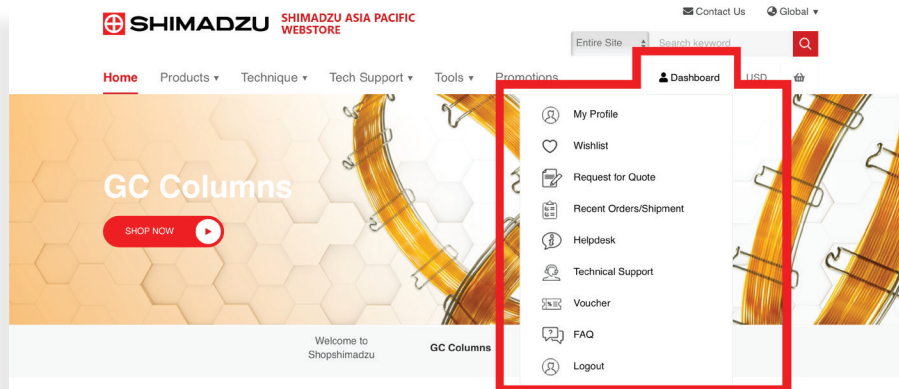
SHIMADZU SHIMADZU ASIA PACIFIC WEBSTORE

Contact Us Global ▾

Entire Site Search keyword

Home Products ▾ Technique ▾ Tech Support ▾ Tools ▾ Promotions Dashboard USD

GC Columns

SHOP NOW

My Profile
Wishlist
Request for Quote
Recent Orders/Shipment
Helpdesk
Technical Support
Voucher
FAQ
Logout

Welcome to Shopshimadzu

GC Columns